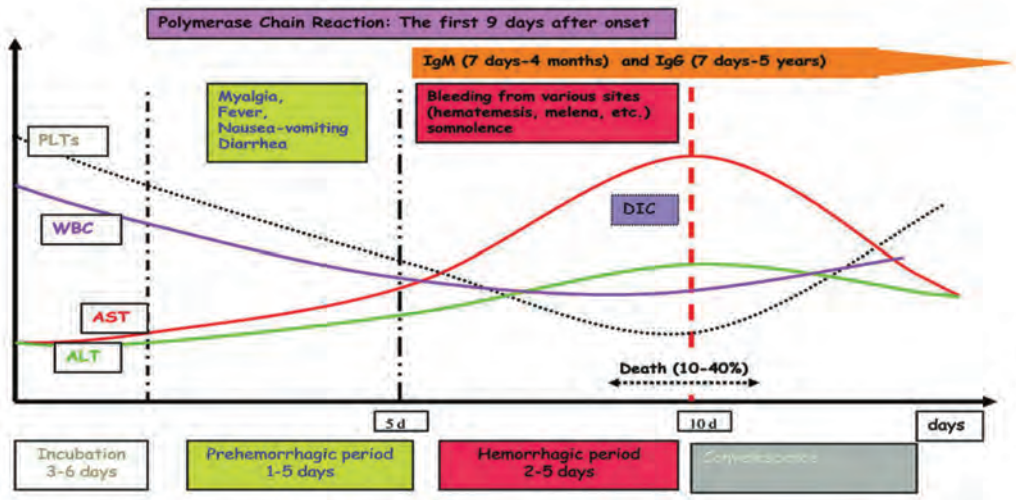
Polymerase Chain Reaction: The first 9 days after onset

IgM (7 days-4 months) and IgG (7 days-5 years)

Myalgia, Fever, Nausea-vomiting Diarrhea

Bleeding from various sites (hematemesis, melena, etc.) somnolence

PLTs

WBC

DIC

AST

ALT

Death (10-40%)

5 d

10 d

days

Incubation 3-6 days

Prehemorrhagic period 1-5 days

Hemorrhagic period 2-5 days

Convalescence